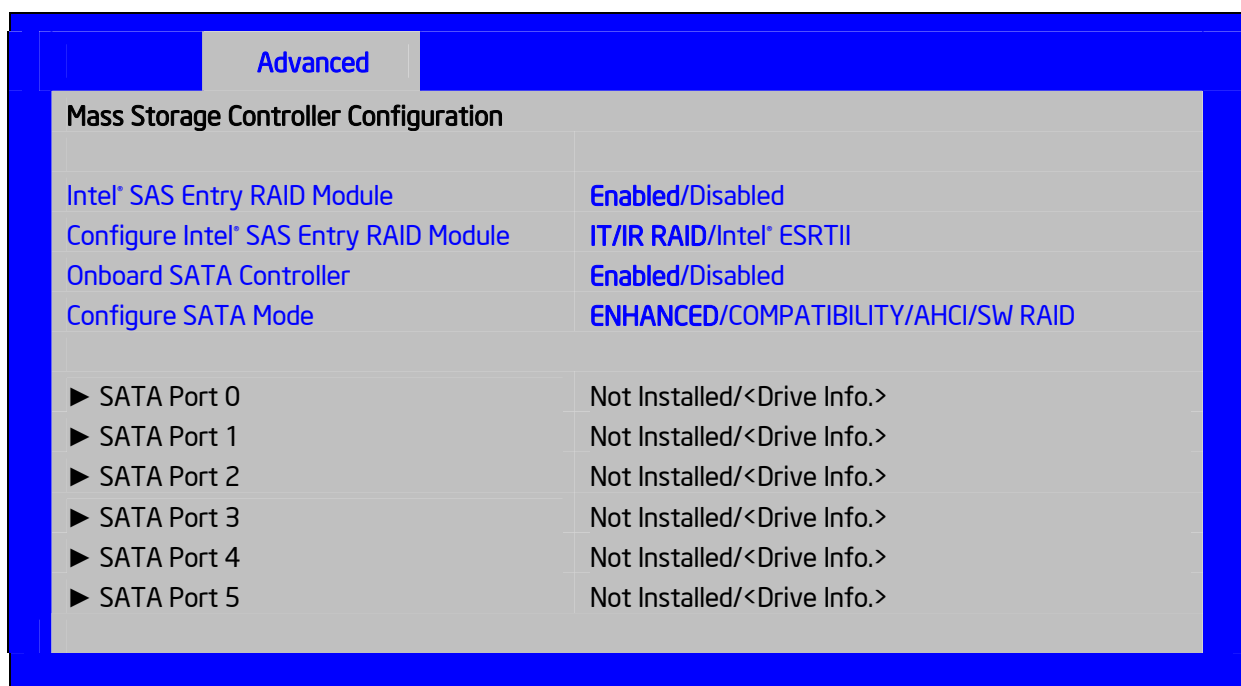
Advanced

Mass Storage Controller Configuration

| | |
|---|---|
| Intel® SAS Entry RAID Module | Enabled/Disabled |
| Configure Intel® SAS Entry RAID Module | IT/IR RAID/Intel® ESRTII |
| Onboard SATA Controller | Enabled/Disabled |
| Configure SATA Mode | ENHANCED/COMPATIBILITY/AHCI/SW RAID |
| | |
| ► SATA Port 0 | Not Installed/<Drive Info.> |
| ► SATA Port 1 | Not Installed/<Drive Info.> |
| ► SATA Port 2 | Not Installed/<Drive Info.> |
| ► SATA Port 3 | Not Installed/<Drive Info.> |
| ► SATA Port 4 | Not Installed/<Drive Info.> |
| ► SATA Port 5 | Not Installed/<Drive Info.> |